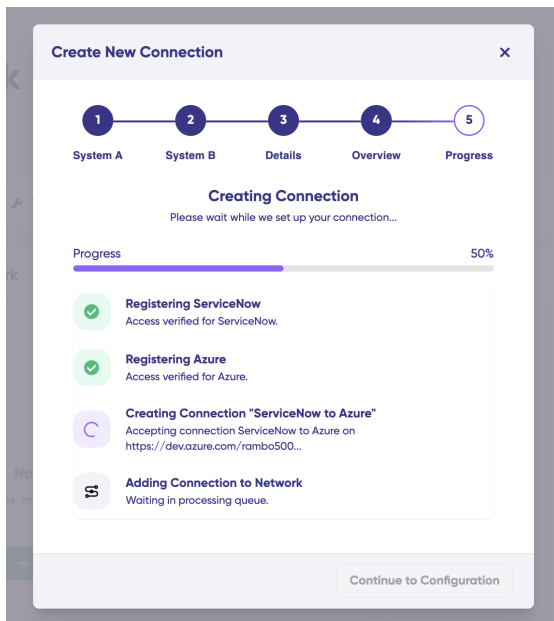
Create New Connection

×

1
System A

2
System B

3
Details

4
Overview

5
Progress

Creating Connection

Please wait while we set up your connection...

Progress

50%

Registering ServiceNow

Access verified for ServiceNow.

Registering Azure

Access verified for Azure.

Creating Connection "ServiceNow to Azure"

Accepting connection ServiceNow to Azure on https://dev.azure.com/rambo500...

Adding Connection to Network

Waiting in processing queue.

Continue to Configuration